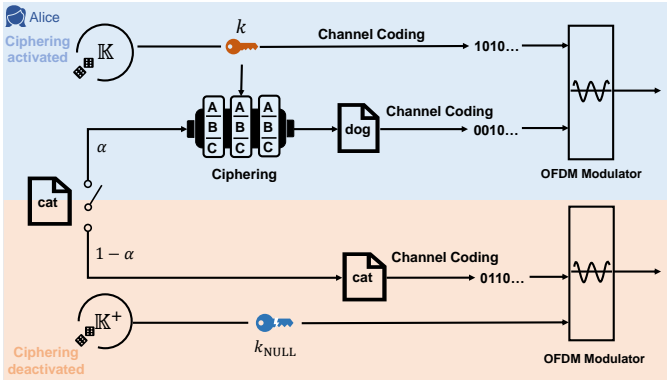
Alice

Ciphering activated

$\mathbb{K}$

$k$

Channel Coding

1010…

A B C A B C A B C

Ciphering

dog

Channel Coding

0010…

OFDM Modulator

$\alpha$

cat

$1-\alpha$

cat

Channel Coding

0110…

$\mathbb{K}^{+}$

$k_{\text{NULL}}$

Ciphering deactivated

OFDM Modulator